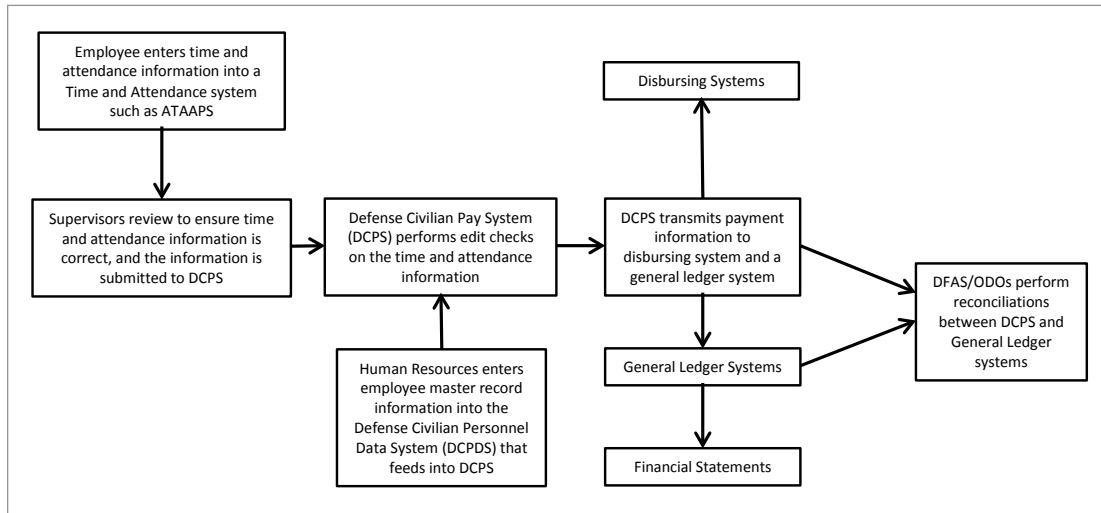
Employee enters time and attendance information into a Time and Attendance system such as ATAAPS

Supervisors review to ensure time and attendance information is correct, and the information is submitted to DCPS

Defense Civilian Pay System (DCPS) performs edit checks on the time and attendance information

Human Resources enters employee master record information into the Defense Civilian Personnel Data System (DCPDS) that feeds into DCPS

Disbursing Systems

DCPS transmits payment information to disbursing system and a general ledger system

General Ledger Systems

Financial Statements

DFAS/ODOs perform reconciliations between DCPS and General Ledger systems